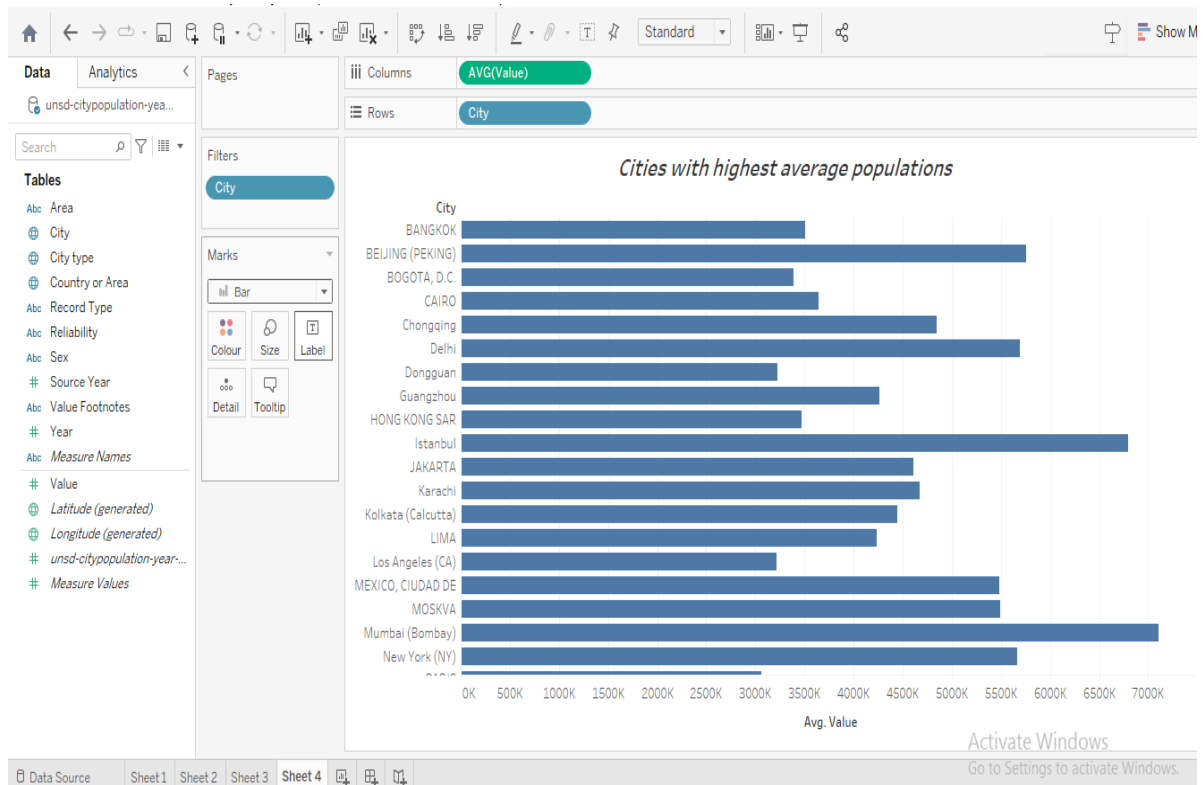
Standard

Show M

Data Analytics

unsd-citypopulation-yea...

Search

Tables

Abc Area
City
City type
Country or Area
Abc Record Type
Abc Reliability
Abc Sex
# Source Year
Abc Value Footnotes
# Year
Abc Measure Names

# Value
Latitude (generated)
Longitude (generated)
# unsd-citypopulation-year-...
# Measure Values

Pages

Filters

City

Marks

Bar

Colour Size Label

Detail Tooltip

Columns AVG(Value)

Rows City

Cities with highest average populations

City

BANGKOK
BEIJING (PEKING)
BOGOTA, D.C.
CAIRO
Chongqing
Delhi
Dongguan
Guangzhou
HONG KONG SAR
Istanbul
JAKARTA
Karachi
Kolkata (Calcutta)
LIMA
Los Angeles (CA)
MEXICO, CIUDAD DE
MOSKVA
Mumbai (Bombay)
New York (NY)
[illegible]

0K 500K 1000K 1500K 2000K 2500K 3000K 3500K 4000K 4500K 5000K 5500K 6000K 6500K 7000K

Avg. Value

Activate Windows
Go to Settings to activate Windows.

Data Source Sheet 1 Sheet 2 Sheet 3 Sheet 4